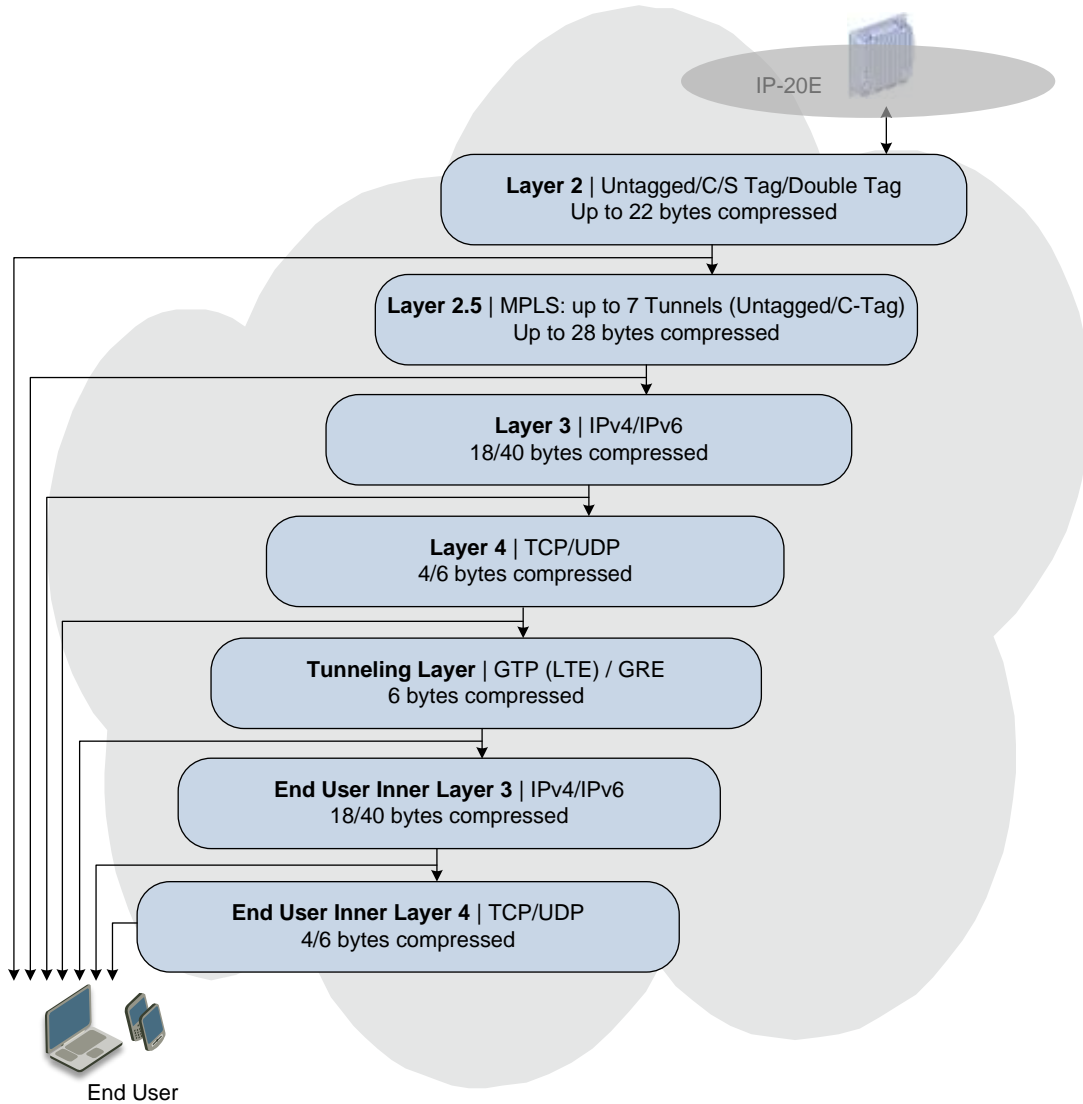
IP-20E

**Layer 2** | Untagged/C/S Tag/Double Tag
Up to 22 bytes compressed

**Layer 2.5** | MPLS: up to 7 Tunnels (Untagged/C-Tag)
Up to 28 bytes compressed

**Layer 3** | IPv4/IPv6
18/40 bytes compressed

**Layer 4** | TCP/UDP
4/6 bytes compressed

**Tunneling Layer** | GTP (LTE) / GRE
6 bytes compressed

**End User Inner Layer 3** | IPv4/IPv6
18/40 bytes compressed

**End User Inner Layer 4** | TCP/UDP
4/6 bytes compressed

End User